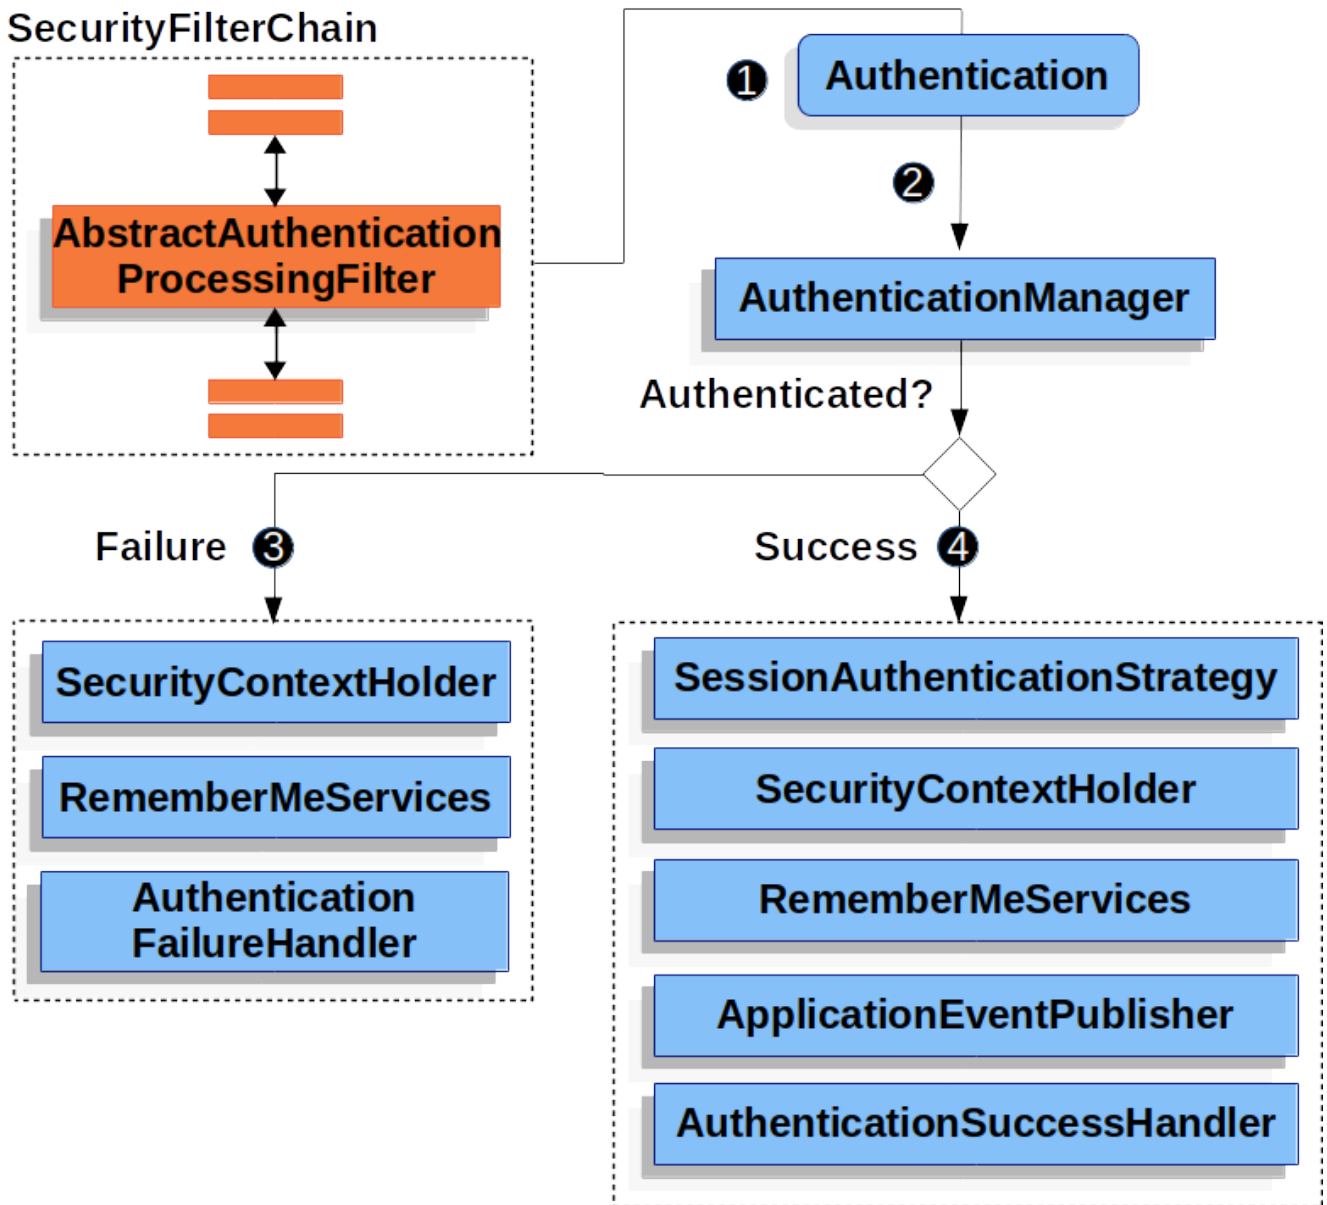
SecurityFilterChain

AbstractAuthentication ProcessingFilter

1

Authentication

2

AuthenticationManager

Authenticated?

Failure 3

Success 4

SecurityContextHolder

RememberMeServices

Authentication FailureHandler

SessionAuthenticationStrategy

SecurityContextHolder

RememberMeServices

ApplicationEventPublisher

AuthenticationSuccessHandler